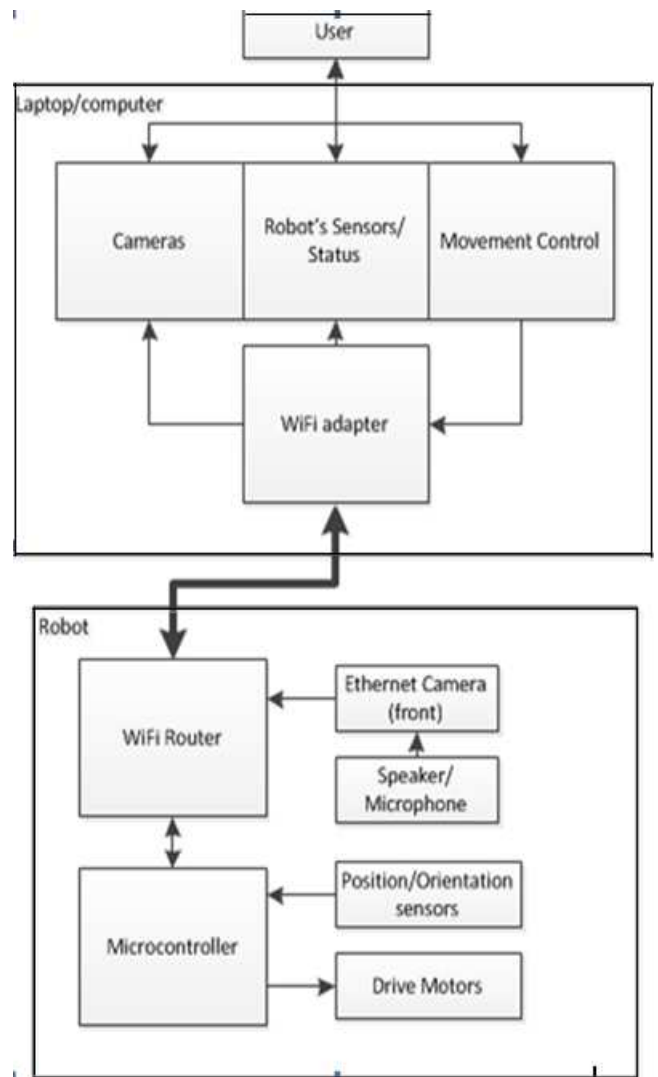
User

Laptop/computer

Cameras

Robot's Sensors/ Status

Movement Control

WiFi adapter

Robot

WiFi Router

Ethernet Camera (front)

Speaker/ Microphone

Microcontroller

Position/Orientation sensors

Drive Motors